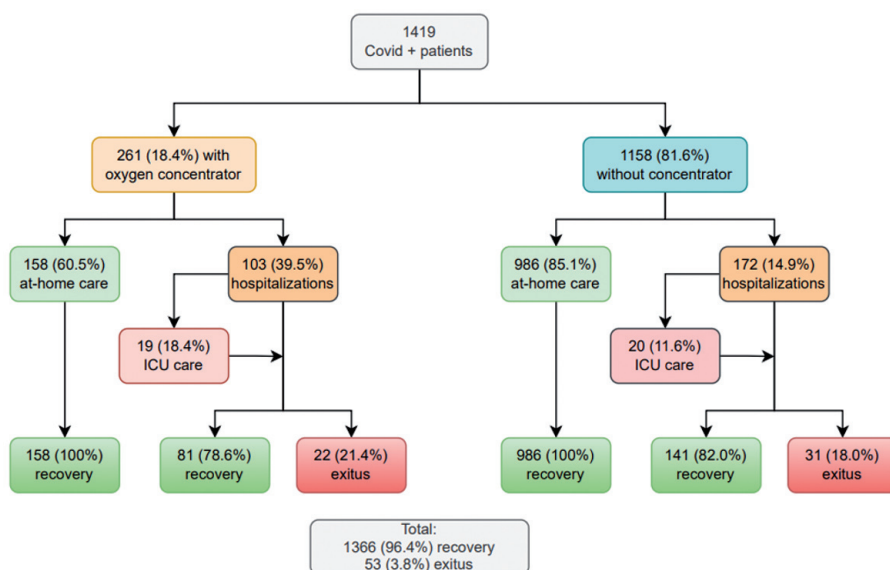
1419
Covid + patients

261 (18.4%) with oxygen concentrator

1158 (81.6%) without concentrator

158 (60.5%) at-home care

103 (39.5%) hospitalizations

19 (18.4%) ICU care

158 (100%) recovery

81 (78.6%) recovery

22 (21.4%) exitus

986 (85.1%) at-home care

172 (14.9%) hospitalizations

20 (11.6%) ICU care

986 (100%) recovery

141 (82.0%) recovery

31 (18.0%) exitus

Total:
1366 (96.4%) recovery
53 (3.8%) exitus